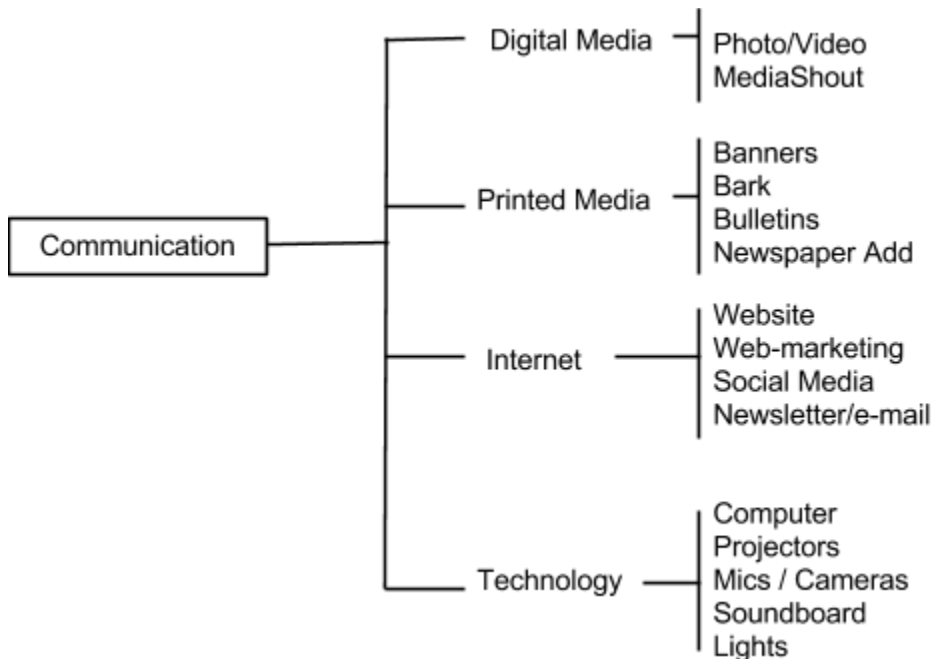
Communication

Digital Media
Photo/Video
MediaShout

Printed Media
Banners
Bark
Bulletins
Newspaper Add

Internet
Website
Web-marketing
Social Media
Newsletter/e-mail

Technology
Computer
Projectors
Mics / Cameras
Soundboard
Lights